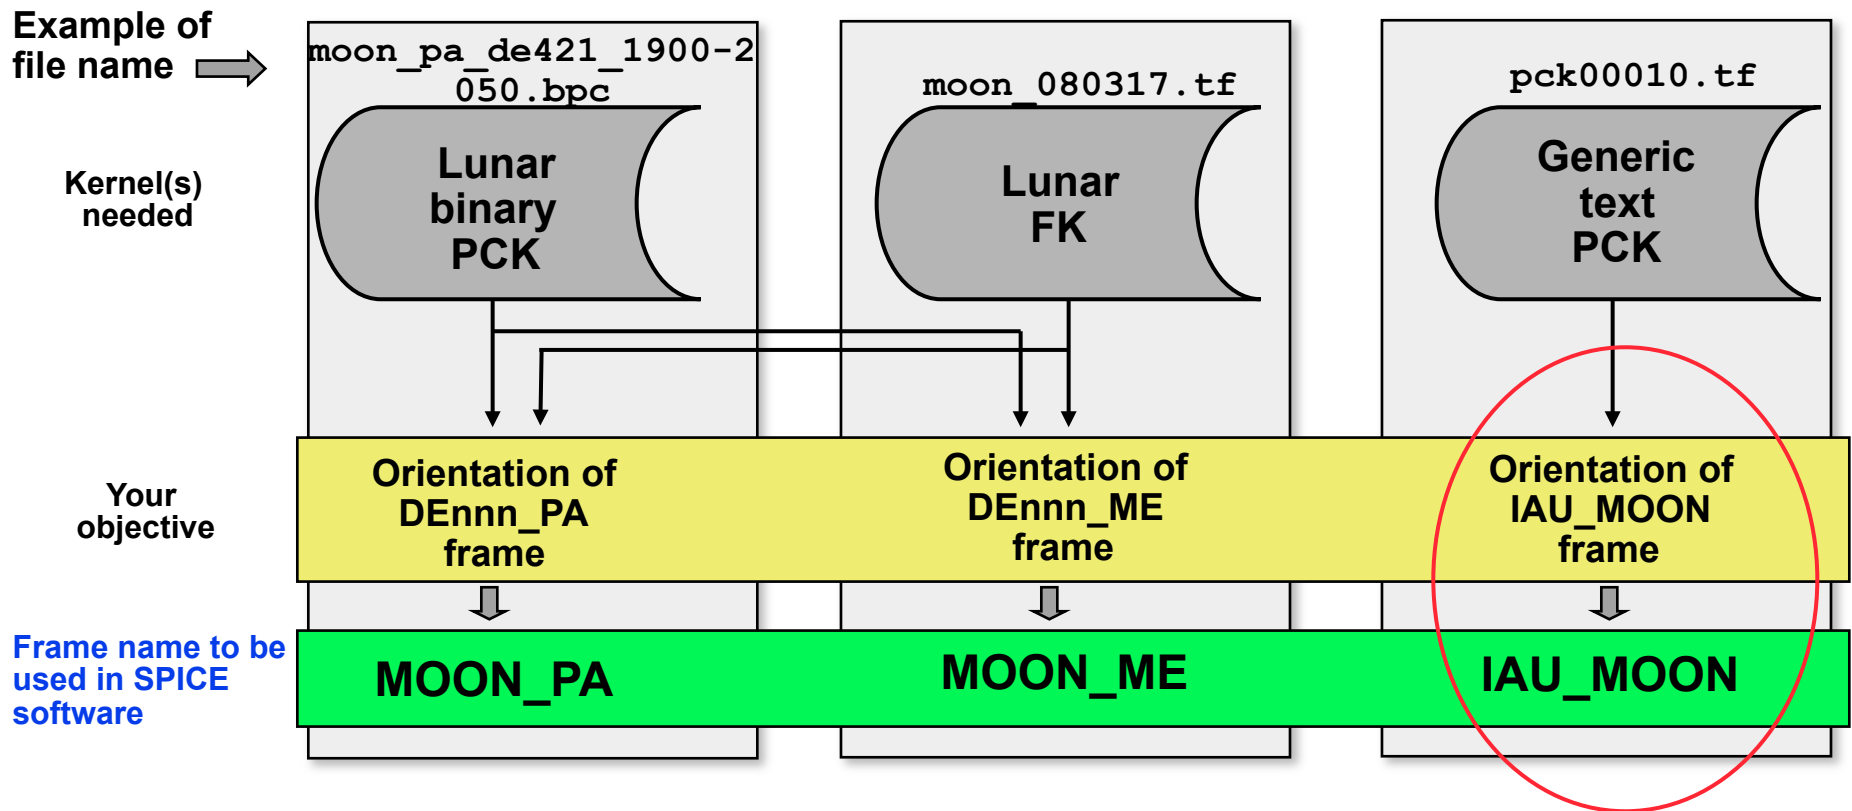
Example of file name

moon_pa_de421_1900-2050.bpc

moon_080317.tf

pck00010.tf

Kernel(s) needed

Lunar binary PCK

Lunar FK

Generic text PCK

Your objective

Orientation of DEnnn_PA frame

Orientation of DEnnn_ME frame

Orientation of IAU_MOON frame

Frame name to be used in SPICE software

MOON_PA

MOON_ME

IAU_MOON